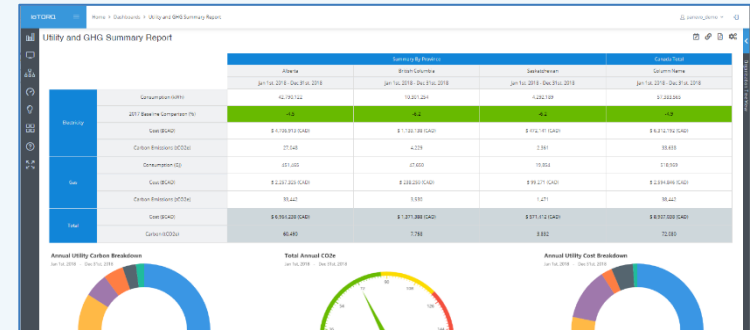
STORQ

Home > Dashboards > Utility and GHG Summary Report

pension_demo

Utility and GHG Summary Report

| | | Summary By Province | | | Canada Total |
|---|---|---|---|---|---|
| | | Alberta | British Columbia | Saskatchewan | Column Name |
| | | Jan 1st, 2018 - Dec 31st, 2018 | Jan 1st, 2018 - Dec 31st, 2018 | Jan 1st, 2018 - Dec 31st, 2018 | Jan 1st, 2018 - Dec 31st, 2018 |
| Electricity | Consumption (kWh) | 42,790,122 | 10,051,254 | 4,292,189 | 57,033,565 |
| | 2017 Baseline Comparison (%) | -1.5 | -5.2 | -6.2 | -1.9 |
| | Cost ($CAD) | $ 4,789,910 (CAD) | $ 1,120,188 (CAD) | $ 472,161 (CAD) | $ 6,312,782 (CAD) |
| | Carbon Emissions (tCO2e) | 27,048 | 4,229 | 2,361 | 33,638 |
| Gas | Consumption (GJ) | 551,400 | 27,600 | 10,934 | 518,509 |
| | Cost ($CAD) | $ 2,207,925 (CAD) | $ 238,250 (CAD) | $ 99,271 (CAD) | $ 2,594,846 (CAD) |
| | Carbon Emissions (tCO2e) | 36,442 | 3,530 | 1,471 | 36,442 |
| Total | Cost ($CAD) | $ 6,994,228 (CAD) | $ 1,371,388 (CAD) | $ 571,412 (CAD) | $ 8,937,028 (CAD) |
| | Carbon (tCO2e) | 60,490 | 7,758 | 3,832 | 72,083 |

Annual Utility Carbon Breakdown
Jan 1st, 2018 - Dec 31st, 2018

Total Annual CO2e
Jan 1st, 2018 - Dec 31st, 2018

Annual Utility Cost Breakdown
Jan 1st, 2018 - Dec 31st, 2018